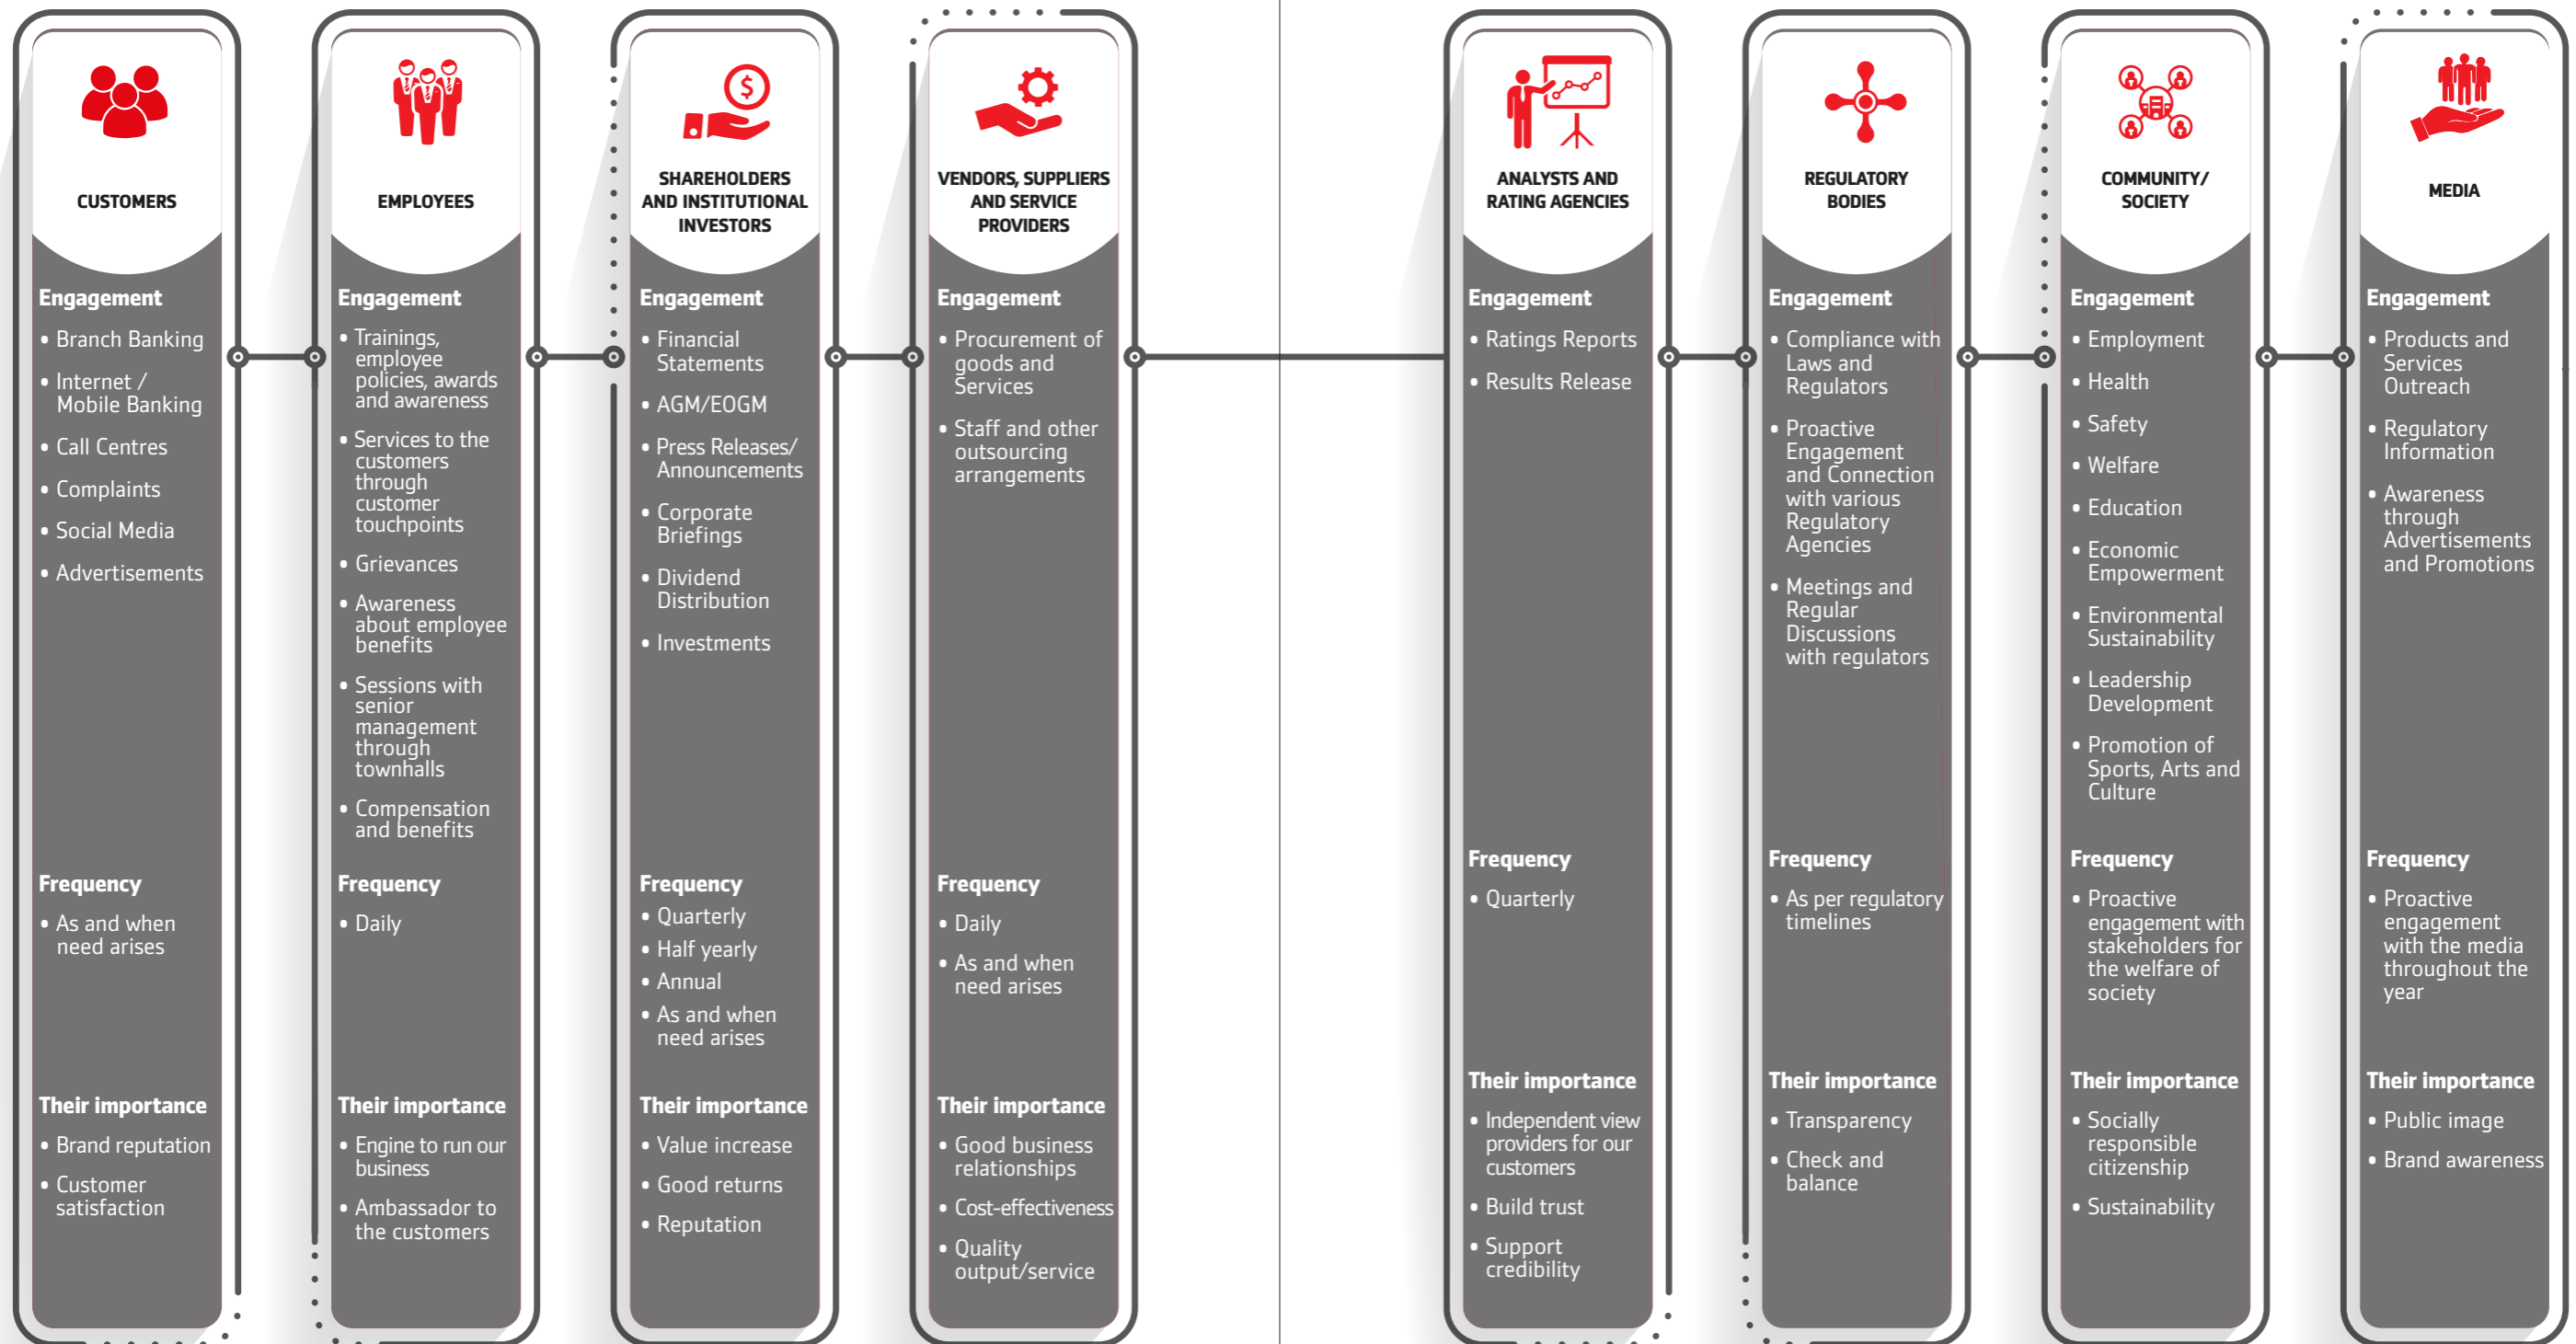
CUSTOMERS

Engagement

• Branch Banking
• Internet / Mobile Banking
• Call Centres
• Complaints
• Social Media
• Advertisements

Frequency

• As and when need arises

Their importance

• Brand reputation
• Customer satisfaction

EMPLOYEES

Engagement

• Trainings, employee policies, awards and awareness
• Services to the customers through customer touchpoints
• Grievances
• Awareness about employee benefits
• Sessions with senior management through townhalls
• Compensation and benefits

Frequency

• Daily

Their importance

• Engine to run our business
• Ambassador to the customers

SHAREHOLDERS AND INSTITUTIONAL INVESTORS

Engagement

• Financial Statements
• AGM/EOGM
• Press Releases/ Announcements
• Corporate Briefings
• Dividend Distribution
• Investments

Frequency

• Quarterly
• Half yearly
• Annual
• As and when need arises

Their importance

• Value increase
• Good returns
• Reputation

VENDORS, SUPPLIERS AND SERVICE PROVIDERS

Engagement

• Procurement of goods and Services
• Staff and other outsourcing arrangements

Frequency

• Daily
• As and when need arises

Their importance

• Good business relationships
• Cost-effectiveness
• Quality output/service

ANALYSTS AND RATING AGENCIES

Engagement

• Ratings Reports
• Results Release

Frequency

• Quarterly

Their importance

• Independent view providers for our customers
• Build trust
• Support credibility

REGULATORY BODIES

Engagement

• Compliance with Laws and Regulators
• Proactive Engagement and Connection with various Regulatory Agencies
• Meetings and Regular Discussions with regulators

Frequency

• As per regulatory timelines

Their importance

• Transparency
• Check and balance

COMMUNITY/ SOCIETY

Engagement

• Employment
• Health
• Safety
• Welfare
• Education
• Economic Empowerment
• Environmental Sustainability
• Leadership Development
• Promotion of Sports, Arts and Culture

Frequency

• Proactive engagement with stakeholders for the welfare of society

Their importance

• Socially responsible citizenship
• Sustainability

MEDIA

Engagement

• Products and Services Outreach
• Regulatory Information
• Awareness through Advertisements and Promotions

Frequency

• Proactive engagement with the media throughout the year

Their importance

• Public image
• Brand awareness